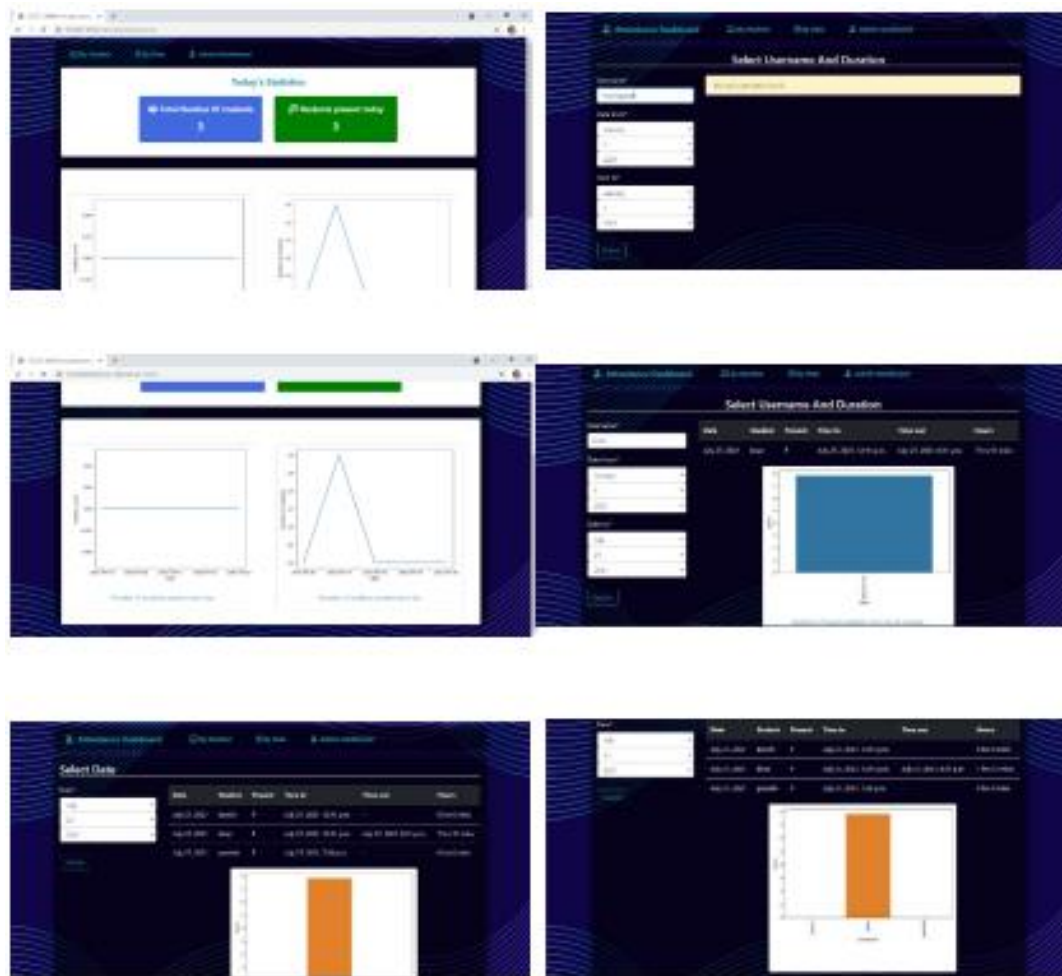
Today's Statistics

Total Number Of students
3

Students present today
3

Attendance Dashboard

Select Username And Duration

Username

Date from

Date to

Submit

Attendance Dashboard

Select Username And Duration

Username

| Date | Student | Present | Time in | Time out | Hours |
|---|---|---|---|---|---|
| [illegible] | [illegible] | P | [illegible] | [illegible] | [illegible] |

Attendance Dashboard

Select Date

Date

| Date | Student | Present | Time in | Time out | Hours |
|---|---|---|---|---|---|
| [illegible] | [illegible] | P | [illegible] | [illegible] | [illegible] |
| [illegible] | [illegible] | P | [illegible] | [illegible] | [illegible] |
| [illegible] | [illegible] | P | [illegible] | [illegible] | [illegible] |

Date

| Date | Student | Present | Time in | Time out | Hours |
|---|---|---|---|---|---|
| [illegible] | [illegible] | P | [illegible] | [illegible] | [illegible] |
| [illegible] | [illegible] | P | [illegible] | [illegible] | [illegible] |
| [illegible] | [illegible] | P | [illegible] | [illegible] | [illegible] |